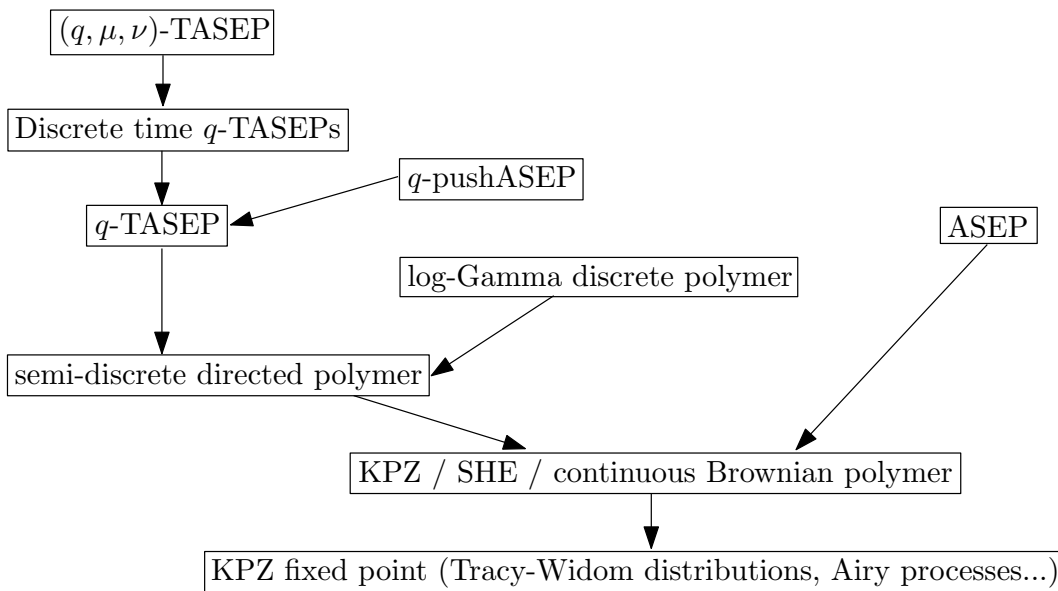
$(q,\mu,\nu)$-TASEP

Discrete time $q$-TASEPs

$q$-pushASEP

$q$-TASEP

ASEP

log-Gamma discrete polymer

semi-discrete directed polymer

KPZ / SHE / continuous Brownian polymer

KPZ fixed point (Tracy-Widom distributions, Airy processes...)